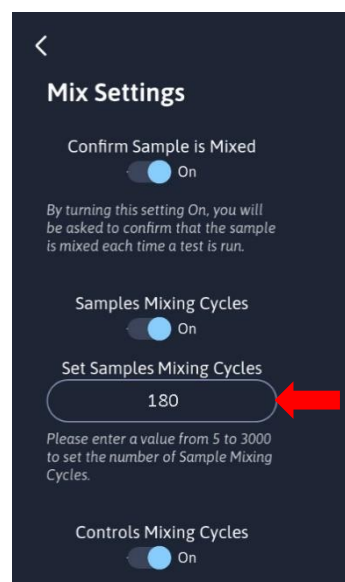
<

Mix Settings

Confirm Sample is Mixed

On

By turning this setting On, you will be asked to confirm that the sample is mixed each time a test is run.

Samples Mixing Cycles

On

Set Samples Mixing Cycles

180

Please enter a value from 5 to 3000 to set the number of Sample Mixing Cycles.

Controls Mixing Cycles

On